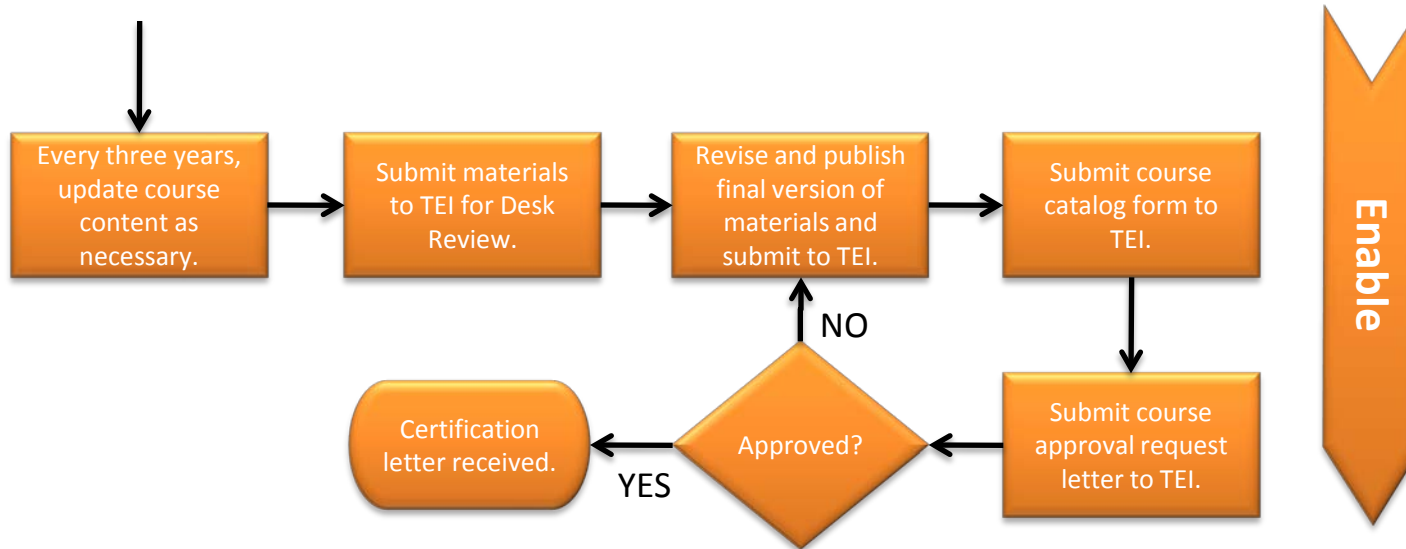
Every three years, update course content as necessary.

Submit materials to TEI for Desk Review.

Revise and publish final version of materials and submit to TEI.

Submit course catalog form to TEI.

Enable

NO

Submit course approval request letter to TEI.

Approved?

YES

Certification letter received.